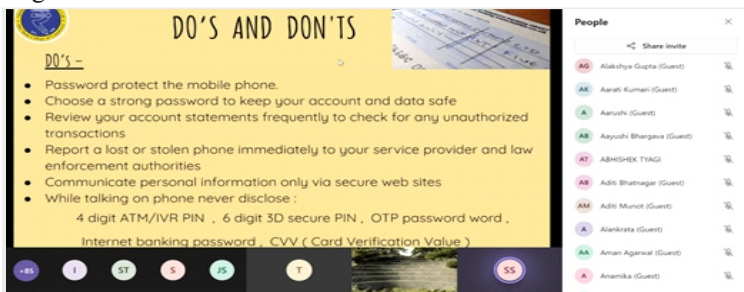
DO'S AND DON'TS

DO's –

- Password protect the mobile phone.
- Choose a strong password to keep your account and data safe
- Review your account statements frequently to check for any unauthorized transactions
- Report a lost or stolen phone immediately to your service provider and law enforcement authorities
- Communicate personal information only via secure web sites
- While talking on phone never disclose :

4 digit ATM/IVR PIN , 6 digit 3D secure PIN , OTP password word ,

Internet banking password , CVV ( Card Verification Value )

People

Share invite

AG Alakshya Gupta (Guest)

AK Aarati Kumari (Guest)

A Aarushi (Guest)

AB Aayushi Bhargava (Guest)

AT ABHISHEK TYAGI

AB Aditi Bhatnagar (Guest)

AM Aditi Munot (Guest)

A Alankrata (Guest)

AA Aman Agarwal (Guest)

A Anamika (Guest)

+85 I ST S JS T SS